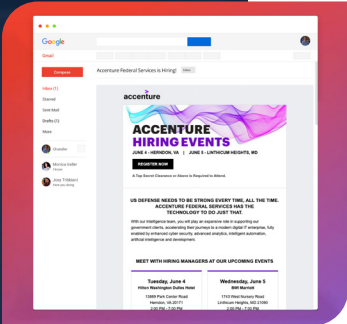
Google

Gmail

Compose

Inbox (1)
Starred
Sent Mail
Drafts (1)
More

Chandler

Monica Geller
Jessi Tribbiani

Accenture Federal Services is Hiring! Inbox

accenture

ACCENTURE HIRING EVENTS

JUNE 4 • HERNDON, VA | JUNE 5 • LINTHICUM HEIGHTS, MD

REGISTER NOW

A Top Secret Clearance or Above Is Required to Attend.

US DEFENSE NEEDS TO BE STRONG EVERY TIME, ALL THE TIME. ACCENTURE FEDERAL SERVICES HAS THE TECHNOLOGY TO DO JUST THAT.

With our Intelligence team, you will play an expansive role in supporting our government clients, accelerating their journeys to a modern digital IT enterprise, fully enabled by enhanced cyber security, advanced analytics, intelligent automation, artificial intelligence and development.

MEET WITH HIRING MANAGERS AT OUR UPCOMING EVENTS

Tuesday, June 4
Hilton Washington Dulles Hotel
13869 Park Center Road
Herndon, VA 20171
2:00 PM - 7:00 PM

Wednesday, June 5
BWI Marriott
1743 West Nursery Road
Linthicum Heights, MD 21090
2:00 PM - 7:00 PM